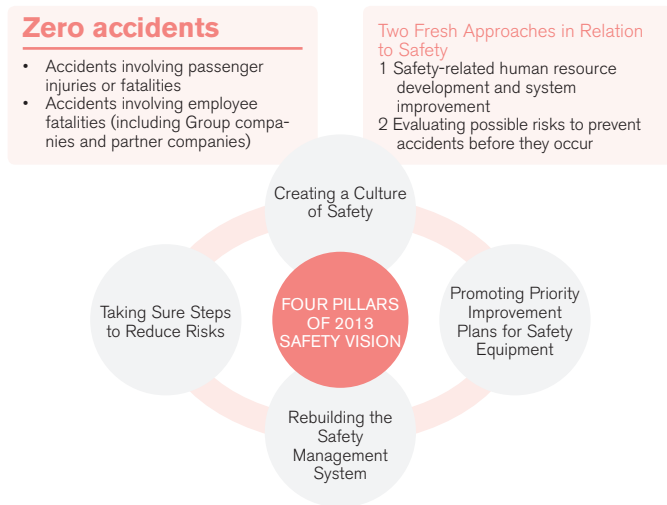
Zero accidents

- Accidents involving passenger injuries or fatalities
- Accidents involving employee fatalities (including Group companies and partner companies)

Two Fresh Approaches in Relation to Safety

1 Safety-related human resource development and system improvement
2 Evaluating possible risks to prevent accidents before they occur

Creating a Culture of Safety

Taking Sure Steps to Reduce Risks

FOUR PILLARS OF 2013 SAFETY VISION

Promoting Priority Improvement Plans for Safety Equipment

Rebuilding the Safety Management System